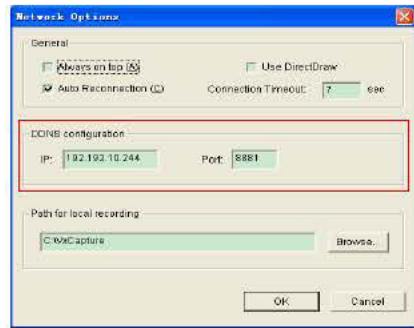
Network Options

General

Always on top (A)

Use DirectDraw

Auto Reconnection (C)

Connection Timeout: 7 sec

DDNS configuration

IP: 192.193.10.244

Port: 8881

Path for local recording

C:\VxCapture

Browse...

OK

Cancel